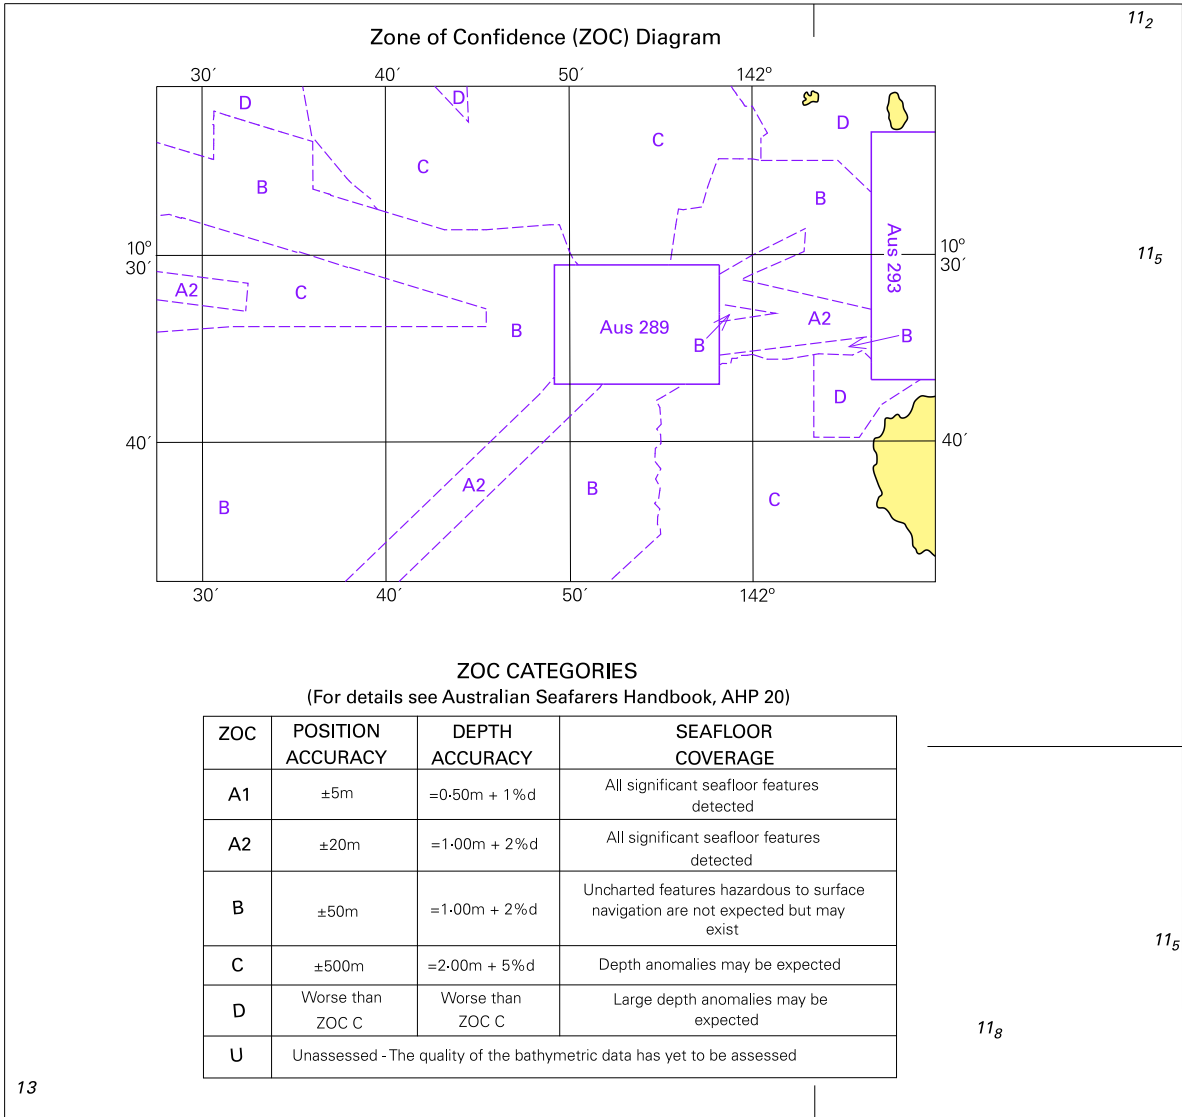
$11_2$

Zone of Confidence (ZOC) Diagram

30´ 40´ 50´ 142°

D D C D B B C 10° 30´ 10° 30´ Aus 293 A2 C B Aus 289 A2 B B D 40´ 40´ A2 B C B

30´ 40´ 50´ 142°

$11_5$

ZOC CATEGORIES
(For details see Australian Seafarers Handbook, AHP 20)

| ZOC | POSITION ACCURACY | DEPTH ACCURACY | SEAFLOOR COVERAGE |
|---|---|---|---|
| A1 | ±5m | =0·50m + 1%d | All significant seafloor features detected |
| A2 | ±20m | =1·00m + 2%d | All significant seafloor features detected |
| B | ±50m | =1·00m + 2%d | Uncharted features hazardous to surface navigation are not expected but may exist |
| C | ±500m | =2·00m + 5%d | Depth anomalies may be expected |
| D | Worse than ZOC C | Worse than ZOC C | Large depth anomalies may be expected |
| U | Unassessed - The quality of the bathymetric data has yet to be assessed | | |

$11_5$

$11_8$

13